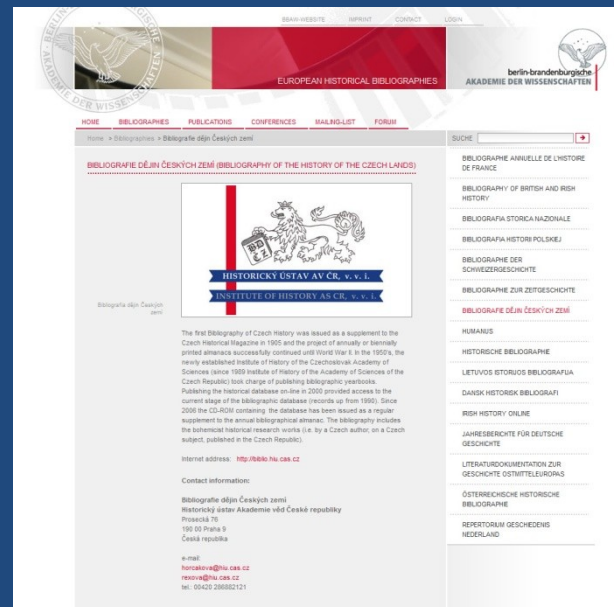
BBAW-WEBSITE IMPRINT CONTACT LOGIN

EUROPEAN HISTORICAL BIBLIOGRAPHIES

berlin-brandenburgische AKADEMIE DER WISSENSCHAFTEN

HOME BIBLIOGRAPHIES PUBLICATIONS CONFERENCES MAILING-LIST FORUM

Home > Bibliographies > Bibliografie dějin Českých zemí

SUCHE

BIBLIOGRAFIE DĚJIN ČESKÝCH ZEMÍ (BIBLIOGRAPHY OF THE HISTORY OF THE CZECH LANDS)

HISTORICKÝ ÚSTAV AV ČR, v. v. i.
INSTITUTE OF HISTORY AS CR, v. v. i.

Bibliografie dějin Českých zemí

The first Bibliography of Czech History was issued as a supplement to the Czech Historical Magazine in 1905 and the project of annually or biennially printed almanacs successfully continued until World War II. In the 1950's, the newly established Institute of History of the Czechoslovak Academy of Sciences (since 1989 Institute of History of the Academy of Sciences of the Czech Republic) took charge of publishing bibliographic yearbooks. Publishing the historical database on-line in 2000 provided access to the current stage of the bibliographic database (records up from 1990). Since 2006 the CD-ROM containing the database has been issued as a regular supplement to the annual bibliographical almanac. The bibliography includes the bohemicist historical research works (i.e. by a Czech author, on a Czech subject, published in the Czech Republic).

Internet address: http://biblio.hiu.cas.cz

Contact information:

Bibliografie dějin Českých zemí
Historický ústav Akademie věd České republiky
Prosecká 76
190 00 Praha 9
Česká republika

e-mail:
horcakova@hiu.cas.cz
rexova@hiu.cas.cz
tel.: 00420 286882121

BIBLIOGRAPHIE ANNUELLE DE L'HISTOIRE DE FRANCE
BIBLIOGRAPHY OF BRITISH AND IRISH HISTORY
BIBLIOGRAFIA STORICA NAZIONALE
BIBLIOGRAFIA HISTORII POLSKIEJ
BIBLIOGRAPHIE DER SCHWEIZERGESCHICHTE
BIBLIOGRAPHIE ZUR ZEITGESCHICHTE
BIBLIOGRAFIE DĚJIN ČESKÝCH ZEMÍ
HUMANUS
HISTORISCHE BIBLIOGRAPHIE
LIETUVOS ISTORIJOS BIBLIOGRAFIJA
DANSK HISTORISK BIBLIOGRAFI
IRISH HISTORY ONLINE
JAHRESBERICHTE FÜR DEUTSCHE GESCHICHTE
LITERATURDOKUMENTATION ZUR GESCHICHTE OSTMITTELEUROPAS
ÖSTERREICHISCHE HISTORISCHE BIBLIOGRAPHIE
REPERTORIUM GESCHIEDENIS NEDERLAND